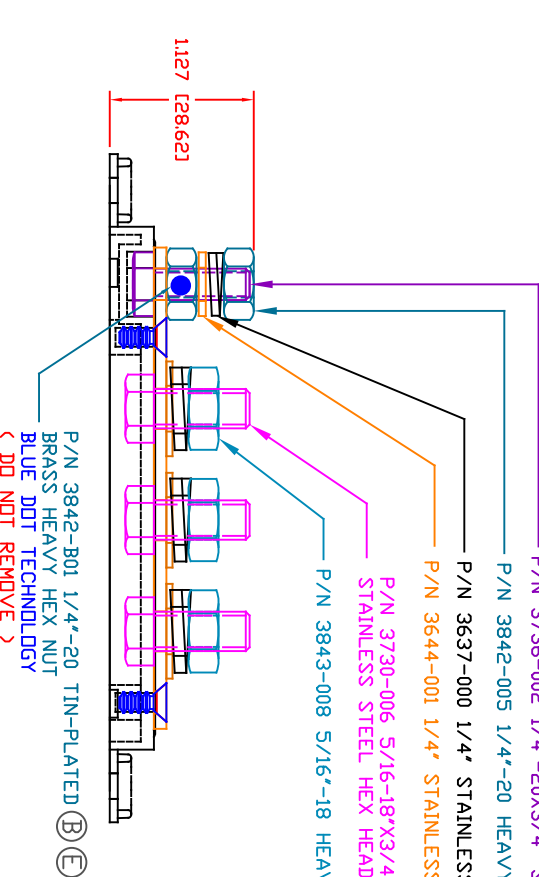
1.127 [28.62]

P/N 3730-002 1/4"-20X3/4" S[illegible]

P/N 3842-005 1/4"-20 HEAVY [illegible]

P/N 3637-000 1/4" STAINLESS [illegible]

P/N 3644-001 1/4" STAINLESS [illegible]

P/N 3730-006 5/16-18"X3/4 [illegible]
STAINLESS STEEL HEX HEAD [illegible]

P/N 3843-008 5/16"-18 HEAVY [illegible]

P/N 3842-B01 1/4"-20 TIN-PLATED B E
BRASS HEAVY HEX NUT
BLUE DOT TECHNOLOGY
( DO NOT REMOVE )